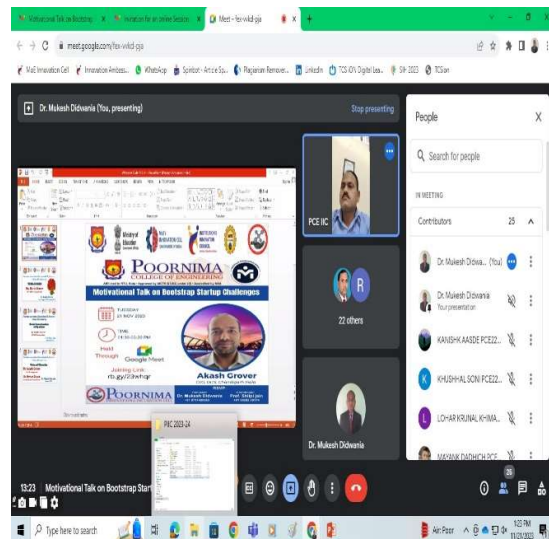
Motivational Talk on Bootstrap | Invitation for an online Session | Meet - fox-wkd-gja

meet.google.com/fox-wkcl-gja

MoE Innovation Cell | Innovation Ambass... | WhatsApp | Spinbot - Article Sp... | Plagiarism Remover... | LinkedIn | TCS iON Digital Lea... | SIH 2023 | TCSion

Dr. Mukesh Didwania (You, presenting)

Stop presenting

PCE IIC

22 others

Dr. Mukesh Didwania

POORNIMA COLLEGE OF ENGINEERING

Motivational Talk on Bootstrap Startup Challenges

Akash Grover

Held Through Google Meet

Joining Link: rb.gy/23whqr

POORNIMA

PIIC 2023-24

People

Search for people

IN MEETING

Contributors 25

Dr. Mukesh Didwa... (You)

Dr. Mukesh Didwania
Your presentation

KANSHIK AASDE PCE22...

KHUSHAL SONI PCE22...

LOHAR KRUNAL KHIMA...

MAYANK DADHICH PCE...

13:23 | Motivational Talk on Bootstrap Start

Type here to search

Air: Poor

9:23 PM
11/21/2023